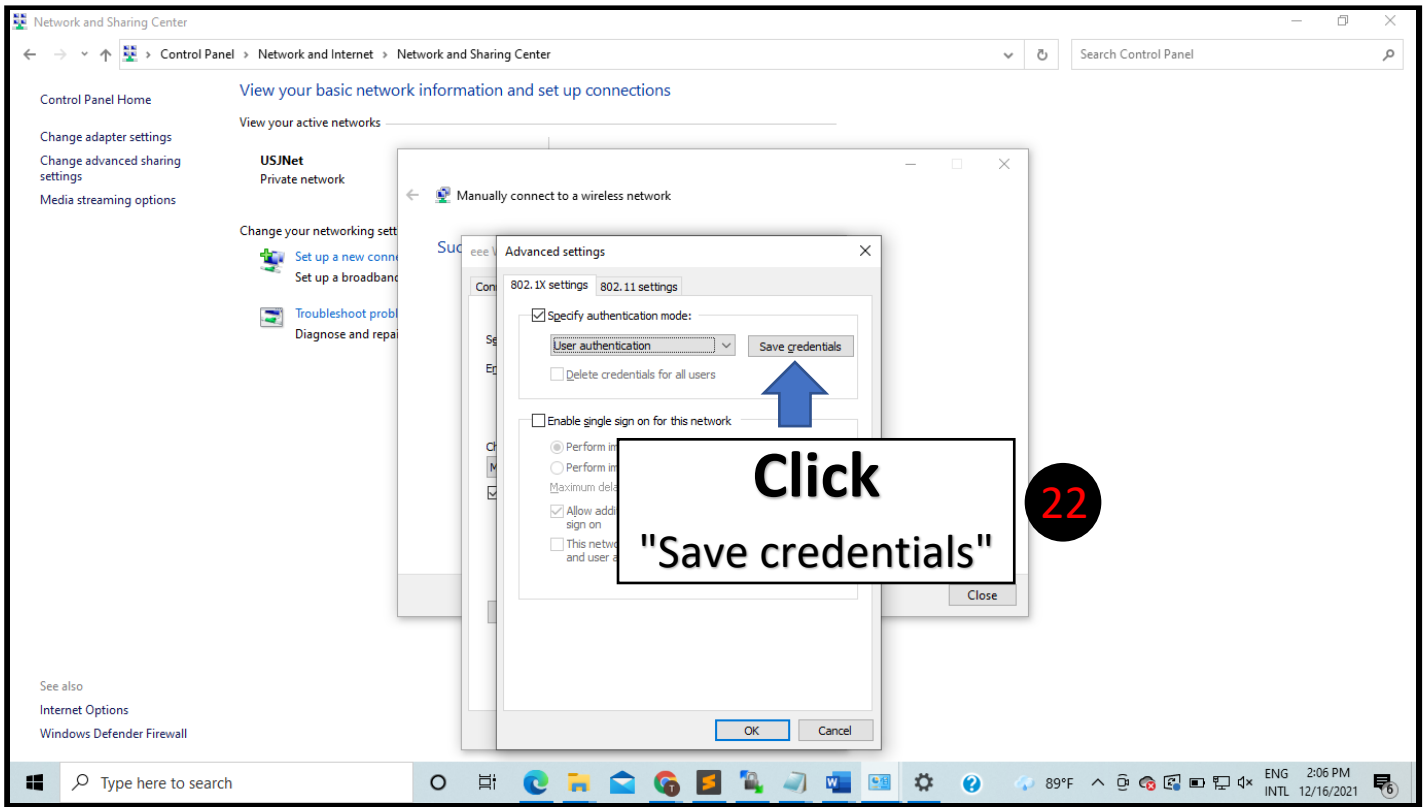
Network and Sharing Center

Control Panel > Network and Internet > Network and Sharing Center

Search Control Panel

Control Panel Home

Change adapter settings

Change advanced sharing settings

Media streaming options

View your basic network information and set up connections

View your active networks

USJNet
Private network

Change your networking sett

Set up a new conne
Set up a broadband

Troubleshoot probl
Diagnose and repai

See also

Internet Options

Windows Defender Firewall

Manually connect to a wireless network

Suc

eee V

Con

Se

En

Ch

M

Advanced settings

802.1X settings | 802.11 settings

Specify authentication mode:

User authentication

Save credentials

Delete credentials for all users

Enable single sign on for this network

Perform im

Perform im

Maximum dela

Allow addi sign on

This netwo and user a

Click
"Save credentials"

22

Close

OK

Cancel

Type here to search

89°F

ENG INTL

2:06 PM 12/16/2021

6